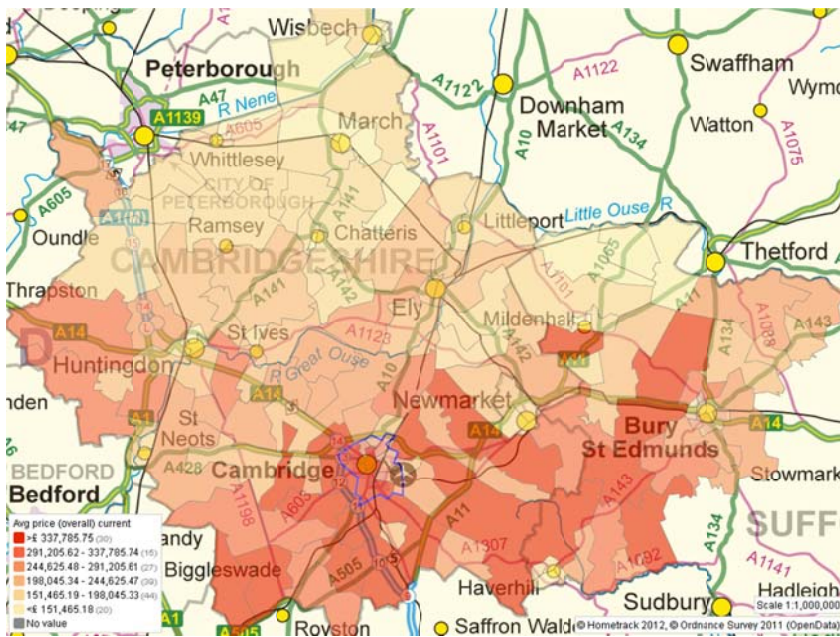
Wisbech
Peterborough
Swaffham
Wymo
A47
R Nene
A1139
A605
March
A1122
Downham Market
A1122
A134
Watton
A1075
A10
A1101
Whittlesey
CITY OF PETERBOROUGH
A605
A1(M)
Oundle
Ramsey
Chatteris
A141
Littleport
Little Ouse R
Thetford
CAMBRIDGESHIRE
A1065
A142
A1101
Thrapston
A141
Ely
A11
A134
A1088
A143
A14
St Ives
Mildenhall
A1123
A11
Huntingdon
Great Ouse
A142
A10
nden
A14
A1
St Neots
Newmarket
A14
Bury St Edmunds
A14
A428
Cambridge
Stowmark
BEDFORD
Bedford
A1198
A603
A11
A143
A134
SUFF
A1307
A1092
A505
Haverhill
A1141
Hadleigh
Sudbury
andy
Biggleswade
Royston
Saffron Wald
A1
A505
Avg price (overall) current
>£ 337,785.75 (30)
291,205.62 - 337,785.74 (15)
244,625.48 - 291,205.61 (27)
198,045.34 - 244,625.47 (39)
151,465.19 - 198,045.33 (44)
<£ 151,465.18 (20)
No value
© Hometrack 2012, © Ordnance Survey 2011 (OpenData)
Scale 1:1,000,000